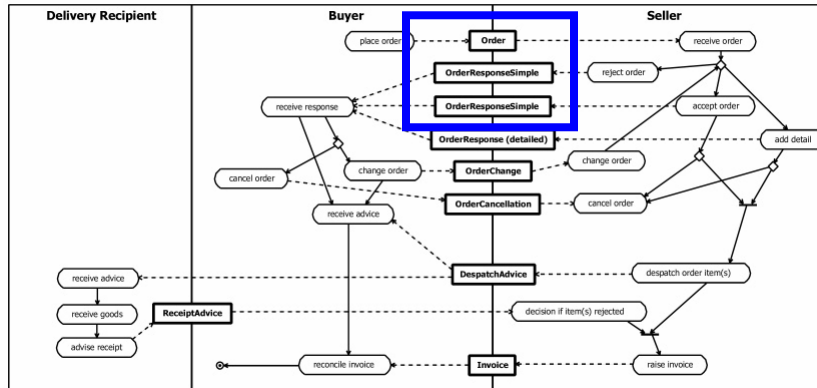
Delivery Recipient

Buyer

Seller

place order

Order

receive order

OrderResponseSimple

reject order

receive response

OrderResponseSimple

accept order

OrderResponse (detailed)

add detail

change order

OrderChange

change order

cancel order

OrderCancellation

cancel order

receive advice

DespatchAdvice

receive advice

despatch order item(s)

receive goods

ReceiptAdvice

decision if item(s) rejected

advise receipt

reconcile invoice

Invoice

raise invoice